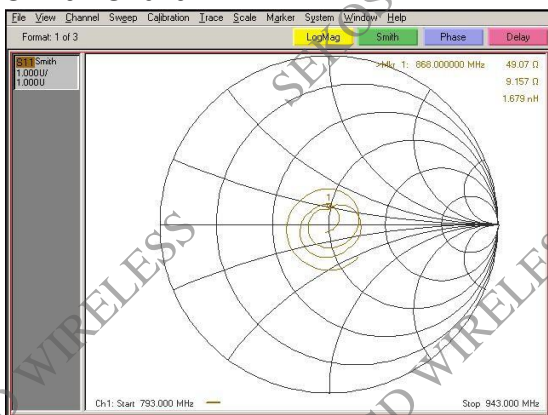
File View Channel Sweep Calibration Trace Scale Marker System Window Help

Format: 1 of 3

LogMag Smith Phase Delay

S11 Smith
1.000U/
1.000U

>Mkr 1: 868.000000 MHz 49.07 Ω
9.157 Ω
1.679 nH

1

SEEKOO

WIRELESS

WIRELESS

WIRELESS

Ch1: Start 793.000 MHz

Stop 943.000 MHz